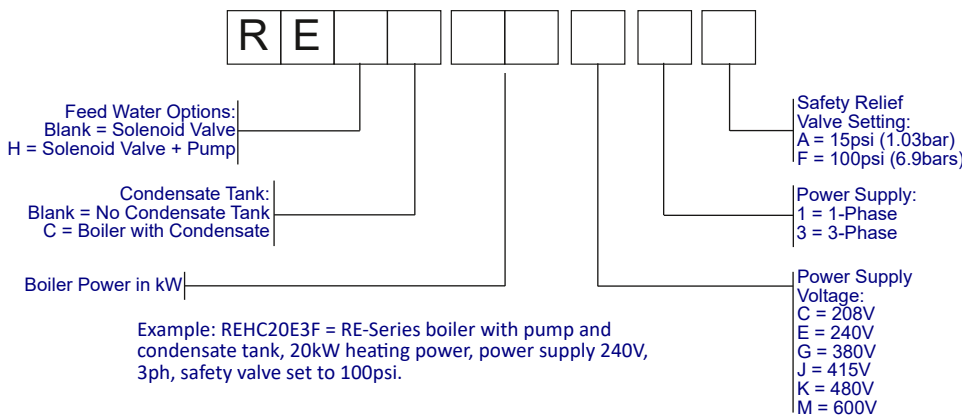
R E

Feed Water Options:
Blank = Solenoid Valve
H = Solenoid Valve + Pump

Condensate Tank:
Blank = No Condensate Tank
C = Boiler with Condensate

Boiler Power in kW

Safety Relief Valve Setting:
A = 15psi (1.03bar)
F = 100psi (6.9bars)

Power Supply:
1 = 1-Phase
3 = 3-Phase

Power Supply Voltage:
C = 208V
E = 240V
G = 380V
J = 415V
K = 480V
M = 600V

Example: REHC20E3F = RE-Series boiler with pump and condensate tank, 20kW heating power, power supply 240V, 3ph, safety valve set to 100psi.